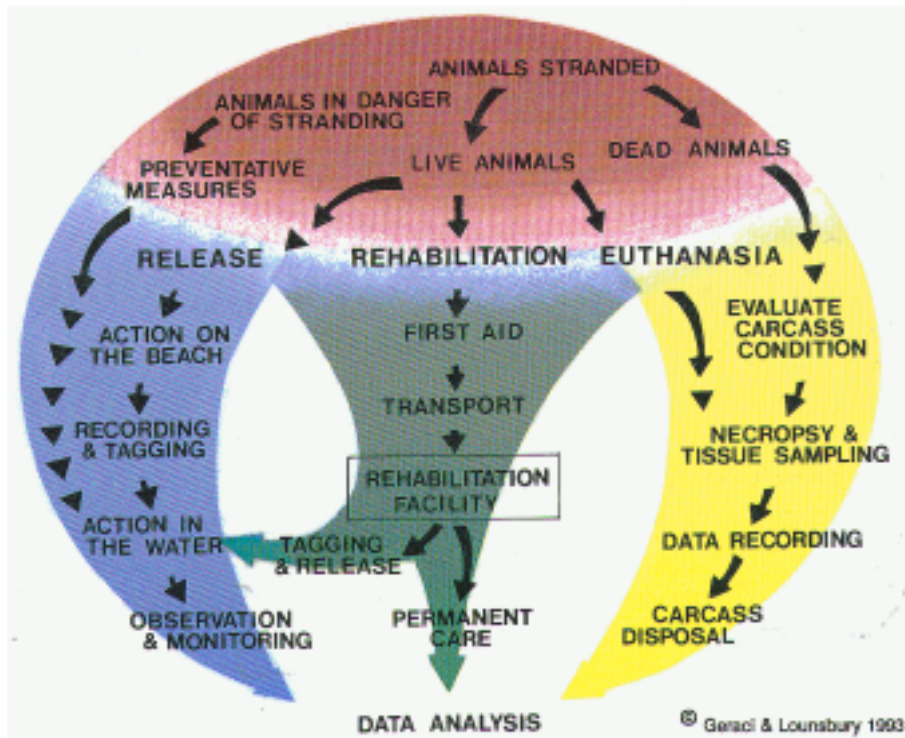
ANIMALS STRANDED

ANIMALS IN DANGER OF STRANDING

PREVENTATIVE MEASURES

LIVE ANIMALS

DEAD ANIMALS

RELEASE

REHABILITATION

EUTHANASIA

ACTION ON THE BEACH

RECORDING & TAGGING

ACTION IN THE WATER

OBSERVATION & MONITORING

FIRST AID

TRANSPORT

REHABILITATION FACILITY

TAGGING & RELEASE

PERMANENT CARE

EVALUATE CARCASS CONDITION

NECROPSY & TISSUE SAMPLING

DATA RECORDING

CARCASS DISPOSAL

DATA ANALYSIS

© Geraci & Lounsbury 1993